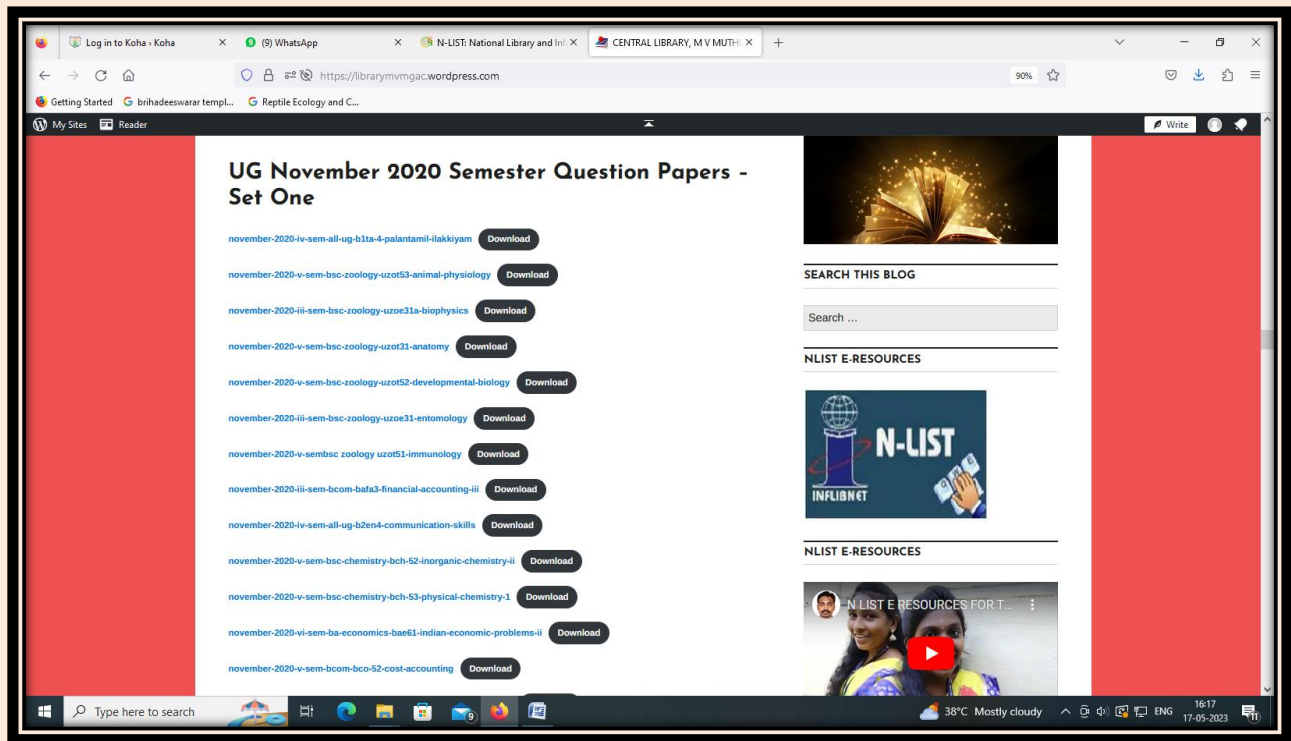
Log in to Koha › Koha
(9) WhatsApp
N-LIST: National Library and Inf
CENTRAL LIBRARY, M V MUTH

https://librarymvmgac.wordpress.com
90%

Getting Started
brihadeeswarar templ...
Reptile Ecology and C...

My Sites
Reader
Write

UG November 2020 Semester Question Papers – Set One

november-2020-iv-sem-all-ug-b1ta-4-palantamil-ilakkiyam Download

november-2020-v-sem-bsc-zoology-uzot53-animal-physiology Download

november-2020-iii-sem-bsc-zoology-uzoe31a-biophysics Download

november-2020-v-sem-bsc-zoology-uzot31-anatomy Download

november-2020-v-sem-bsc-zoology-uzot52-developmental-biology Download

november-2020-iii-sem-bsc-zoology-uzoe31-entomology Download

november-2020-v-sembsc zoology uzot51-immunology Download

november-2020-iii-sem-bcom-bafa3-financial-accounting-iii Download

november-2020-iv-sem-all-ug-b2en4-communication-skills Download

november-2020-v-sem-bsc-chemistry-bch-52-inorganic-chemistry-ii Download

november-2020-v-sem-bsc-chemistry-bch-53-physical-chemistry-1 Download

november-2020-vi-sem-ba-economics-bae61-indian-economic-problems-ii Download

november-2020-v-sem-bcom-bco-52-cost-accounting Download

SEARCH THIS BLOG

Search …

NLIST E-RESOURCES

N-LIST
INFLIBNET

NLIST E-RESOURCES

N LIST E RESOURCES FOR T...

Type here to search
38°C Mostly cloudy
ENG
16:17
17-05-2023